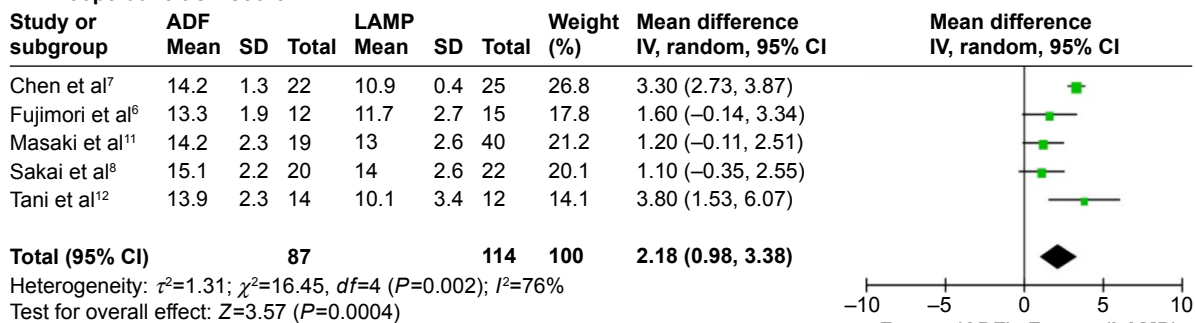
| Study or subgroup | ADF Mean | SD | Total | LAMP Mean | SD | Total | Weight (%) | Mean difference IV, random, 95% CI |
|---|---|---|---|---|---|---|---|---|
| Chen et al$^7$ | 14.2 | 1.3 | 22 | 10.9 | 0.4 | 25 | 26.8 | 3.30 (2.73, 3.87) |
| Fujimori et al$^6$ | 13.3 | 1.9 | 12 | 11.7 | 2.7 | 15 | 17.8 | 1.60 (–0.14, 3.34) |
| Masaki et al$^{11}$ | 14.2 | 2.3 | 19 | 13 | 2.6 | 40 | 21.2 | 1.20 (–0.11, 2.51) |
| Sakai et al$^8$ | 15.1 | 2.2 | 20 | 14 | 2.6 | 22 | 20.1 | 1.10 (–0.35, 2.55) |
| Tani et al$^{12}$ | 13.9 | 2.3 | 14 | 10.1 | 3.4 | 12 | 14.1 | 3.80 (1.53, 6.07) |
| **Total (95% CI)** | | | **87** | | | **114** | **100** | **2.18 (0.98, 3.38)** |

Heterogeneity: $\tau^2$=1.31; $\chi^2$=16.45, $df$=4 ($P$=0.002); $I^2$=76%
Test for overall effect: $Z$=3.57 ($P$=0.0004)

Mean difference
IV, random, 95% CI

–10 –5 0 5 10